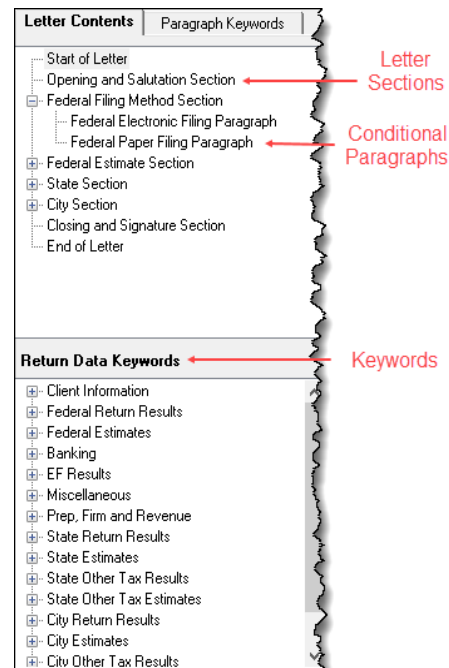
Letter Contents | Paragraph Keywords

Start of Letter
Opening and Salutation Section
Federal Filing Method Section
Federal Electronic Filing Paragraph
Federal Paper Filing Paragraph
Federal Estimate Section
State Section
City Section
Closing and Signature Section
End of Letter

Letter Sections

Conditional Paragraphs

Return Data Keywords

Keywords

Client Information
Federal Return Results
Federal Estimates
Banking
EF Results
Miscellaneous
Prep, Firm and Revenue
State Return Results
State Estimates
State Other Tax Results
State Other Tax Estimates
City Return Results
City Estimates
City Other Tax Results